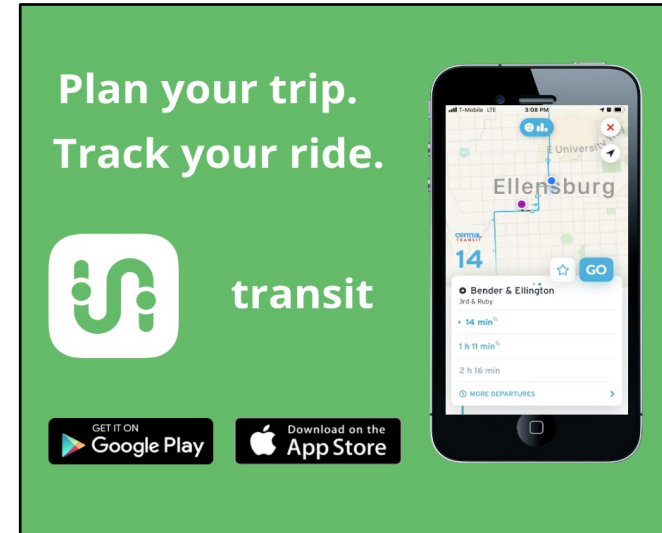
Plan your trip.
Track your ride.

transit

GET IT ON
Google Play

Download on the
App Store

T-Mobile LTE 3:08 PM

E University

Ellensburg

CENTRAL TRANSIT

14

GO

Bender & Ellington
3rd & Ruby

14 min

1 h 11 min

2 h 16 min

MORE DEPARTURES